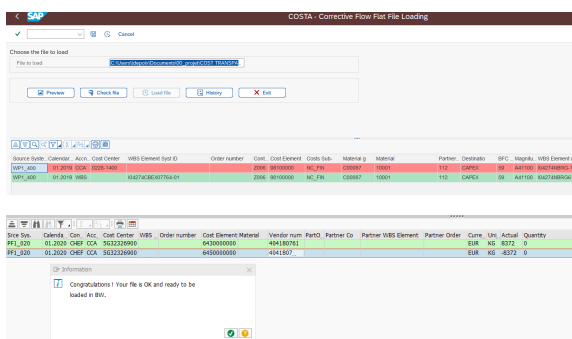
SAP

COSTA - Corrective Flow Flat File Loading

Cancel

Choose the file to load

File to load C:\Users\depon\Documents\00_projet\COST-TRANSFI

Preview Check file Load file History Exit

| Source Syste... | Calendar... | Accn... | Cost Center | WBS Element Syst ID | Order number | Cont... | Cost Element | Costs Sub... | Material g | Material | Partner... | Destinatio | BFC | Magnitu... | WBS Element |
|---|---|---|---|---|---|---|---|---|---|---|---|---|---|---|---|
| WP1_400 | 01.2019 | CCA | 0226-1400 | | | Z006 | 98100000 | NC_FIN | C00087 | 10001 | | 112 | CAPEX | 59 | A41100 | IO42748BRG |
| WP1_400 | 01.2019 | WBS | | IO4274CBE607764-01 | | Z006 | 98100000 | NC_FIN | C00087 | 10001 | | 112 | CAPEX | 59 | A41100 | IO42748RG |

| Srce Sys. | Calenda | Con. | Acc. | Cost Center | WBS | Order number | Cost Element | Material | Vendor num | PartO | Partner Co | Partner WBS Element | Partner Order | Curre | Uni | Actual | Quantity |
|---|---|---|---|---|---|---|---|---|---|---|---|---|---|---|---|---|---|
| PF1_020 | 01.2020 | CHEF | CCA | 5G32326900 | | | 6430000000 | | 404180761 | | | | | EUR | KG | 8372 | 0 |
| PF1_020 | 01.2020 | CHEF | CCA | 5G32326900 | | | 6450000000 | | 4041807 | | | | | EUR | KG | -8372 | 0 |

Information

Congratulations ! Your file is OK and ready to be loaded in BW.